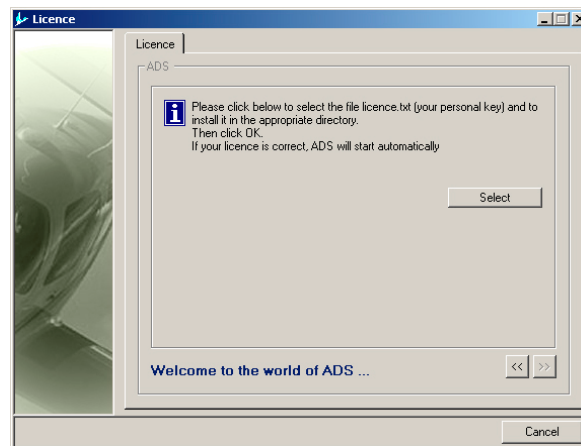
Licence

Licence

ADS

Please click below to select the file licence.txt (your personal key) and to install it in the appropriate directory.
Then click OK.
If your licence is correct, ADS will start automatically

Select

Welcome to the world of ADS ...

<<
>>

Cancel